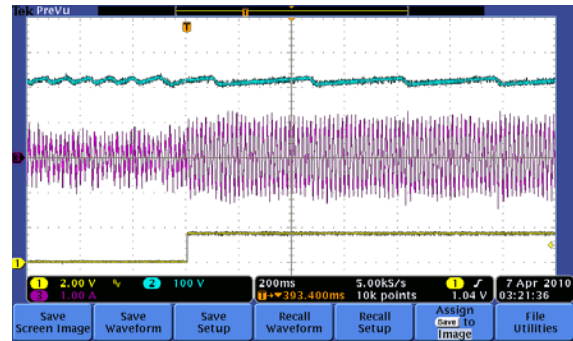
Tek PreVu

T

3

1

1 2.00 V 2 100 V
3 1.00 A

200ms 5.00kS/s
T→▼393.400ms 10k points

1 ƒ 1.04 V

7 Apr 2010
03:21:36

Save Screen Image

Save Waveform

Save Setup

Recall Waveform

Recall Setup

Assign Save to Image

File Utilities